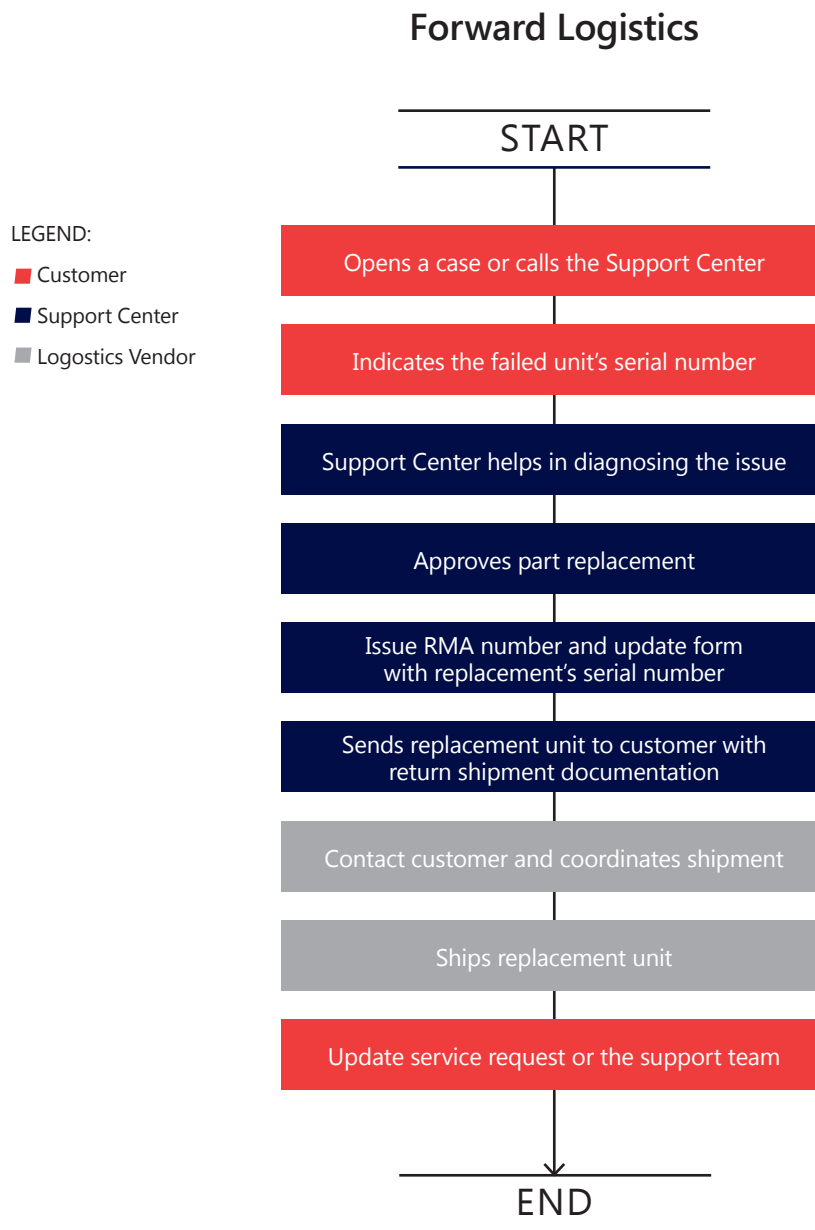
Forward Logistics

LEGEND:
Customer
Support Center
Logostics Vendor

START

Opens a case or calls the Support Center

Indicates the failed unit’s serial number

Support Center helps in diagnosing the issue

Approves part replacement

Issue RMA number and update form with replacement’s serial number

Sends replacement unit to customer with return shipment documentation

Contact customer and coordinates shipment

Ships replacement unit

Update service request or the support team

END